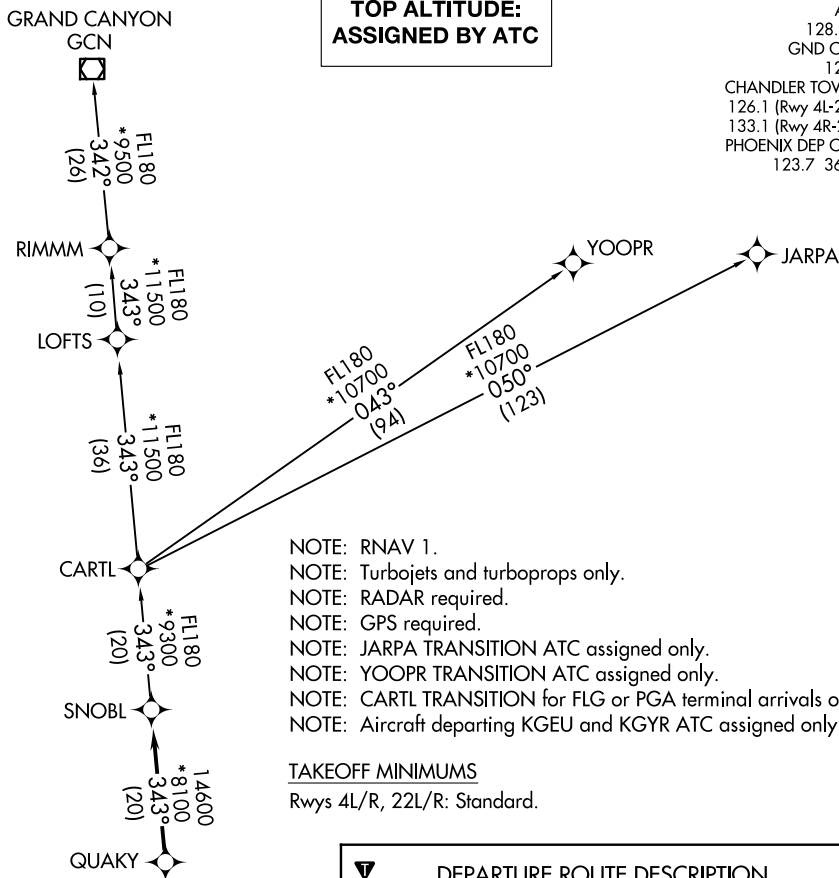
GRAND CANYON
GCN

TOP ALTITUDE:
ASSIGNED BY ATC

A
128.
GND C
12
CHANDLER TOW
126.1 (Rwy 4L-2
133.1 (Rwy 4R-
PHOENIX DEP C
123.7 36

FL180
*9500
342°
(26)

RIMMM

FL180
*11500
343°
(10)

LOFTS

YOOPR

JARPA

FL180
*10700
043°
(94)

FL180
*10700
050°
(123)

FL180
*11500
343°
(36)

CARTL

FL180
*9300
343°
(20)

SNOBL

14600
*8100
343°
(20)

QUAKY

NOTE: RNAV 1.
NOTE: Turbojets and turboprops only.
NOTE: RADAR required.
NOTE: GPS required.
NOTE: JARPA TRANSITION ATC assigned only.
NOTE: YOOPR TRANSITION ATC assigned only.
NOTE: CARTL TRANSITION for FLG or PGA terminal arrivals o
NOTE: Aircraft departing KGEU and KGYR ATC assigned only

TAKEOFF MINIMUMS
Rwys 4L/R, 22L/R: Standard.

DEPARTURE ROUTE DESCRIPTION